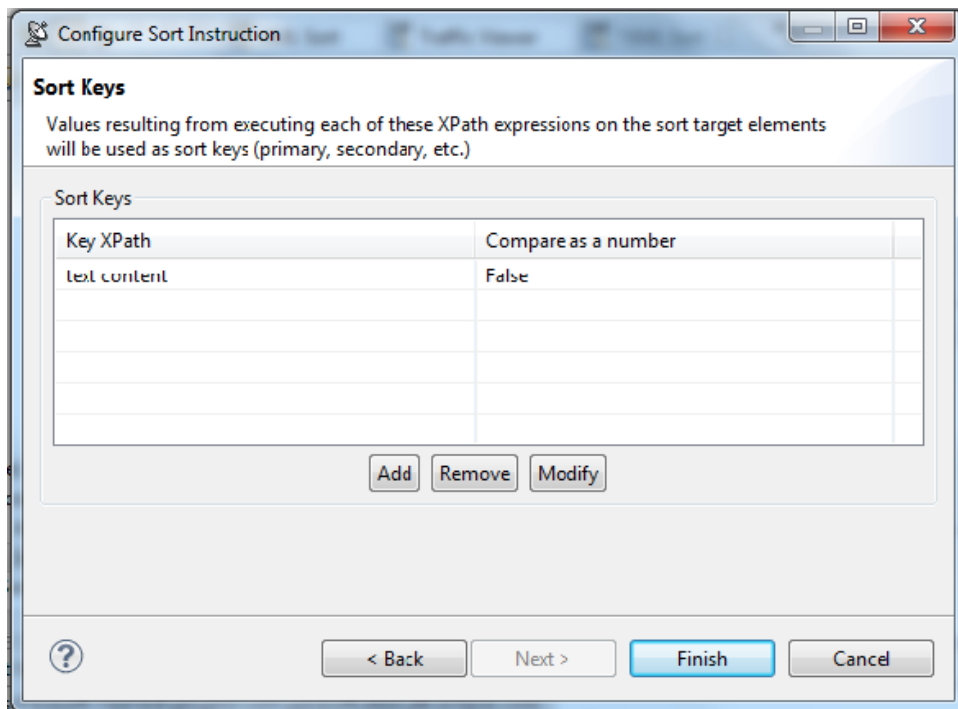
Configure Sort Instruction

Sort Keys

Values resulting from executing each of these XPath expressions on the sort target elements will be used as sort keys (primary, secondary, etc.)

Sort Keys

| Key XPath | Compare as a number |
|---|---|
| text content | False |

Add Remove Modify

?

< Back Next > Finish Cancel